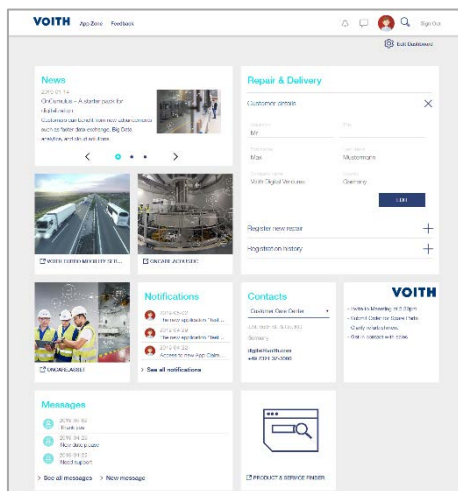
VOITH App Zone Feedback

Sign Out

Edit Dashboard

News

2019 01 14

OnCumulus – A starter pack for digitalization

Customers can benefit from new advancements such as faster data exchange, Big Data analytics, and also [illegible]

Repair & Delivery

Customer details

Salutation

Mr

Title

First name

Max

Last name

Mustermann

Company name

Voith Digital Ventures

Country

Germany

Edit

Register new repair

Registration history

VOITH TURBO MOBILITY SE...

ONCARE ACOUSTIC

ONCARE.ASSET

Notifications

2019-04-22

The new application "Test ...

2019-04-22

The new application "Test ...

2019-04-22

Access to new App Calm ...

See all notifications

Contacts

Customer Care Center

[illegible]

Germany

digital@voith.com

+49 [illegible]

VOITH

- Invite to Meeting at 2:00pm
- Submit Order for Spare Parts
- Clarify related items
- Get in contact with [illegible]

Messages

2019 04 22

Thank you

2019 04 22

Nice data please

2019 04 22

Need support

See all messages

New message

PRODUCT & SERVICE FINDER